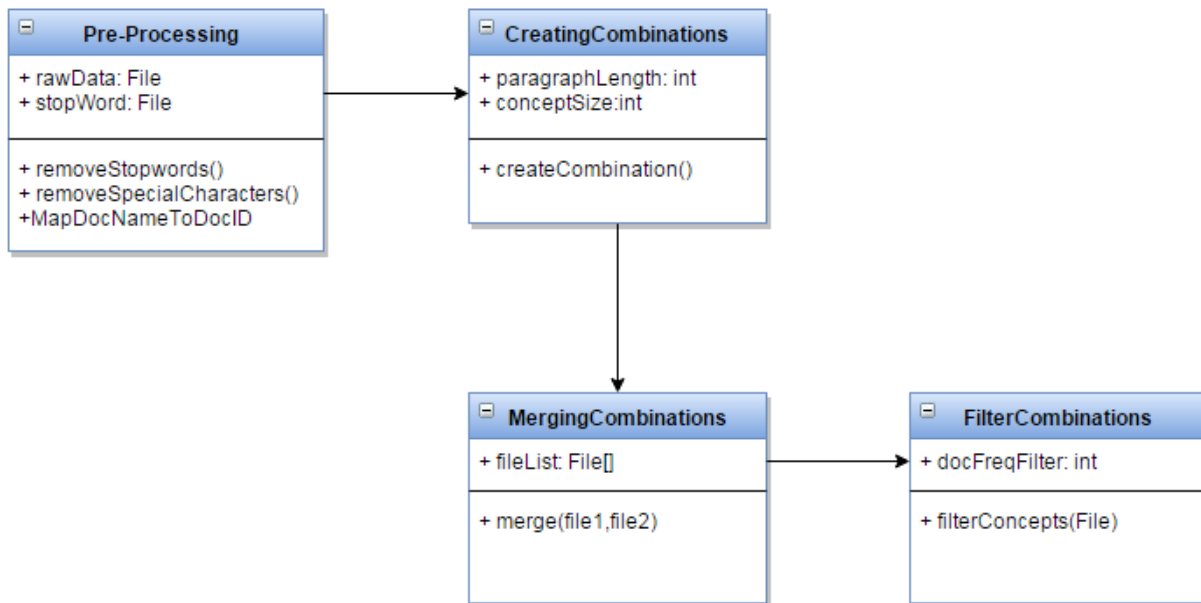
Pre-Processing

+ rawData: File
+ stopWord: File

+ removeStopwords()
+ removeSpecialCharacters()
+MapDocNameToDocID

CreatingCombinations

+ paragraphLength: int
+ conceptSize:int

+ createCombination()

MergingCombinations

+ fileList: File[]

+ merge(file1,file2)

FilterCombinations

+ docFreqFilter: int

+ filterConcepts(File)